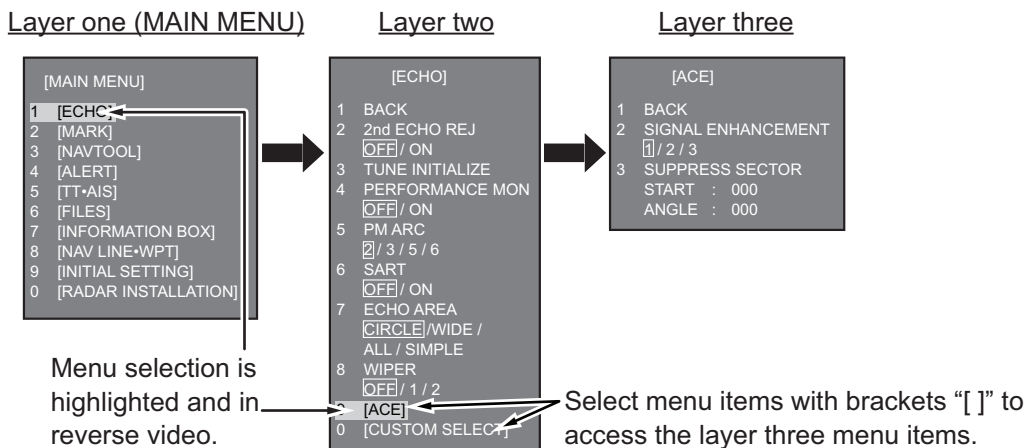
Layer one (MAIN MENU)

[MAIN MENU]
1 [ECHO]
2 [MARK]
3 [NAVTOOL]
4 [ALERT]
5 [TT•AIS]
6 [FILES]
7 [INFORMATION BOX]
8 [NAV LINE•WPT]
9 [INITIAL SETTING]
0 [RADAR INSTALLATION]

Menu selection is highlighted and in reverse video.

Layer two

[ECHO]
1 BACK
2 2nd ECHO REJ
OFF / ON
3 TUNE INITIALIZE
4 PERFORMANCE MON
OFF / ON
5 PM ARC
2 / 3 / 5 / 6
6 SART
OFF / ON
7 ECHO AREA
CIRCLE /WIDE / ALL / SIMPLE
8 WIPER
OFF / 1 / 2
9 [ACE]
0 [CUSTOM SELECT]

Layer three

[ACE]
1 BACK
2 SIGNAL ENHANCEMENT
1 / 2 / 3
3 SUPPRESS SECTOR
START : 000
ANGLE : 000

Select menu items with brackets "[ ]" to access the layer three menu items.